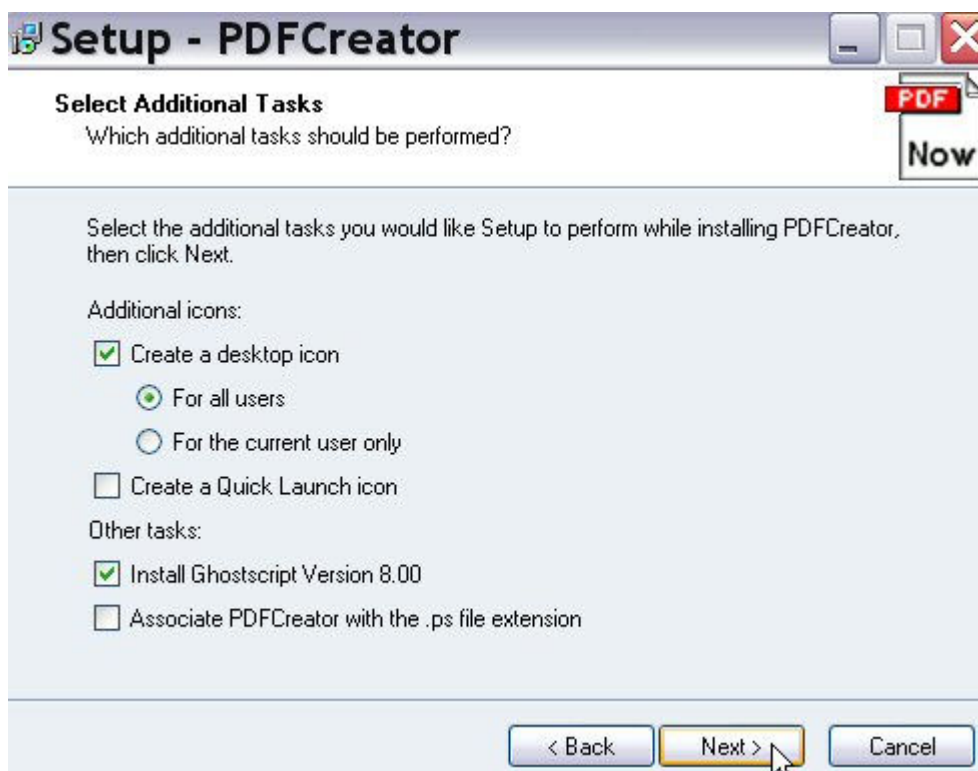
Setup - PDFCreator

Select Additional Tasks
Which additional tasks should be performed?

PDF
Now

Select the additional tasks you would like Setup to perform while installing PDFCreator, then click Next.

Additional icons:

Create a desktop icon

For all users

For the current user only

Create a Quick Launch icon

Other tasks:

Install Ghostscript Version 8.00

Associate PDFCreator with the .ps file extension

< Back
Next >
Cancel